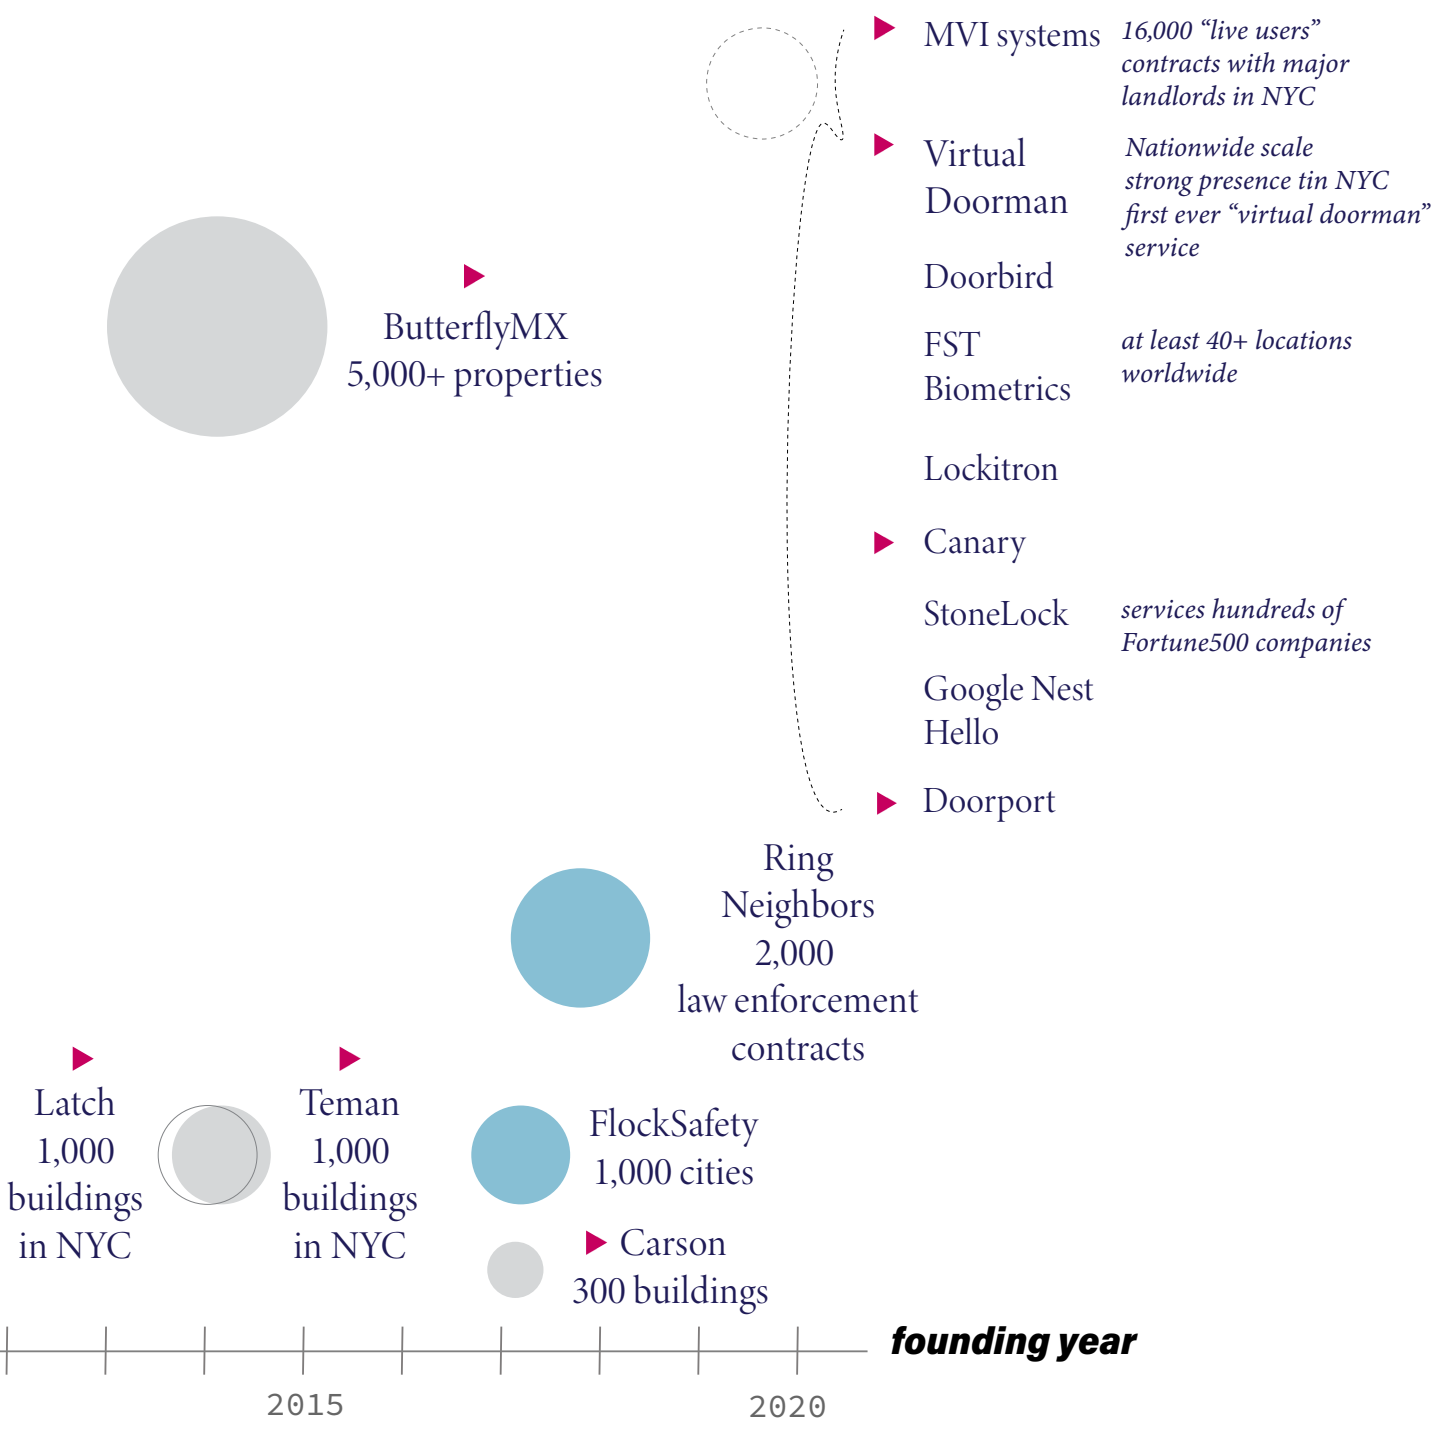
MVI systems
16,000 "live users" contracts with major landlords in NYC

Virtual Doorman
Nationwide scale strong presence tin NYC first ever "virtual doorman" service

Doorbird

FST Biometrics
at least 40+ locations worldwide

Lockitron

Canary

StoneLock
services hundreds of Fortune500 companies

Google Nest Hello

Doorport

ButterflyMX
5,000+ properties

Ring Neighbors
2,000
law enforcement
contracts

Latch
1,000
buildings
in NYC

Teman
1,000
buildings
in NYC

FlockSafety
1,000 cities

Carson
300 buildings

founding year

2015

2020